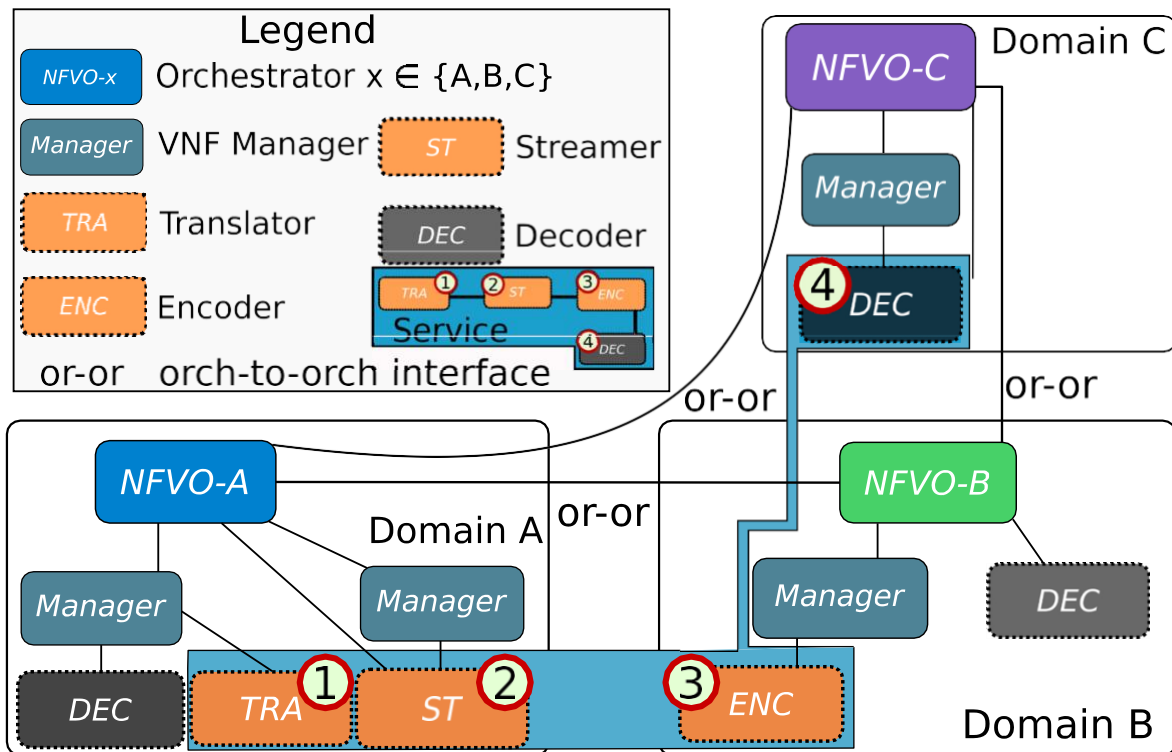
Legend

NFVO-x Orchestrator x ∈ {A,B,C}

Manager VNF Manager

ST Streamer

TRA Translator

DEC Decoder

ENC Encoder

TRA 1 2 ST 3 ENC

Service

4 DEC

or-or orch-to-orch interface

NFVO-C

Domain C

Manager

4 DEC

or-or

or-or

NFVO-A

NFVO-B

Domain A

or-or

Manager

Manager

Manager

DEC

DEC

TRA 1

ST 2

3 ENC

Domain B